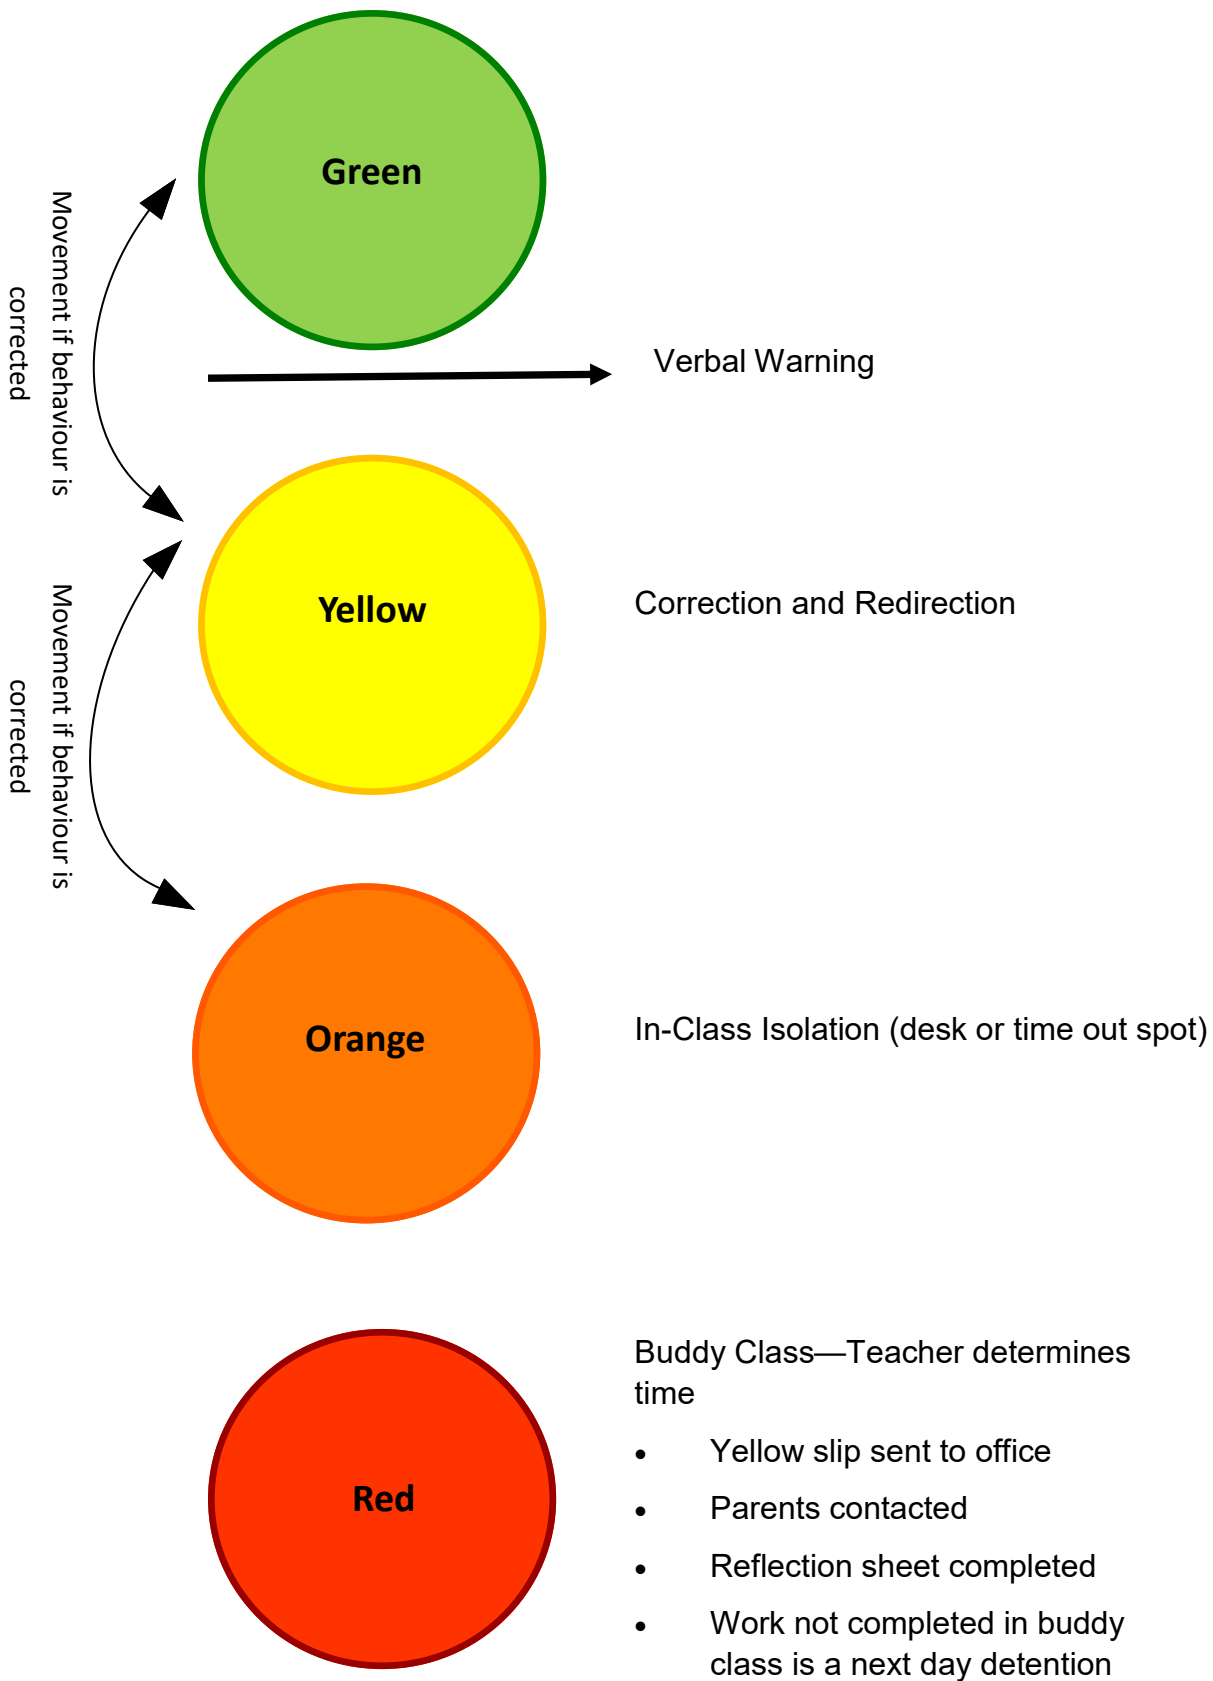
Green

Movement if behaviour is corrected

Verbal Warning

Yellow

Correction and Redirection

Movement if behaviour is corrected

Orange

In-Class Isolation (desk or time out spot)

Red

Buddy Class—Teacher determines time

- Yellow slip sent to office
- Parents contacted
- Reflection sheet completed
- Work not completed in buddy class is a next day detention